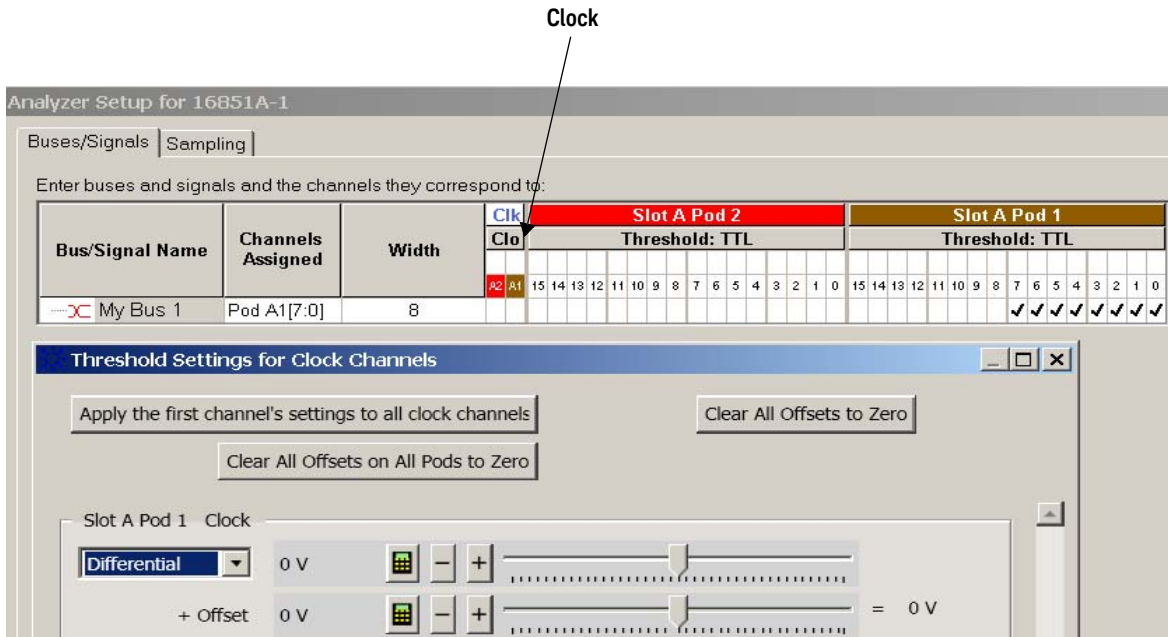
Clock

Analyzer Setup for 16851A-1

Buses/Signals | Sampling

Enter buses and signals and the channels they correspond to:

| Bus/Signal Name | Channels Assigned | Width | Clk | | Slot A Pod 2 | Slot A Pod 1 |
|---|---|---|---|---|---|---|
| | | | Clo | | Threshold: TTL | Threshold: TTL |
| | | | A2 | A1 | 15 14 13 12 11 10 9 8 7 6 5 4 3 2 1 0 | 15 14 13 12 11 10 9 8 7 6 5 4 3 2 1 0 |
| My Bus 1 | Pod A1[7:0] | 8 | | | | ✓✓✓✓✓✓✓✓ |

Threshold Settings for Clock Channels

Apply the first channel's settings to all clock channels

Clear All Offsets to Zero

Clear All Offsets on All Pods to Zero

Slot A Pod 1 Clock

Differential

0 V

+ Offset 0 V

= 0 V